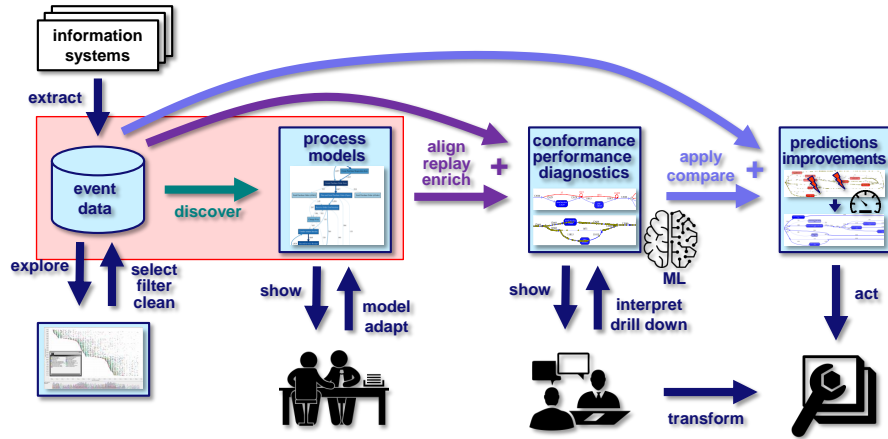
information systems

extract

event data

discover

process models

align replay enrich

+

conformance performance diagnostics

apply compare

+

predictions improvements

explore

select filter clean

show

model adapt

show

interpret drill down

ML

act

transform